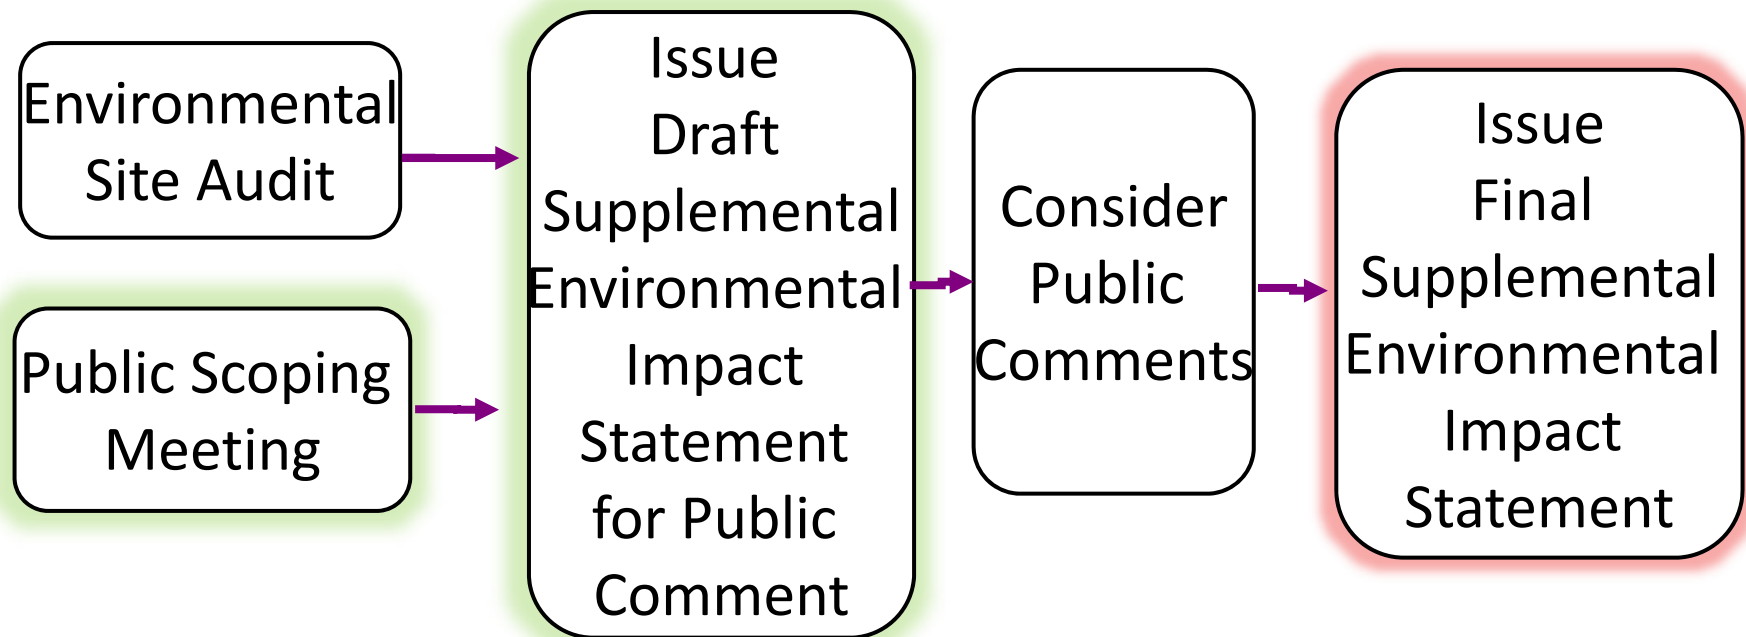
Environmental Site Audit

Public Scoping Meeting

Issue Draft Supplemental Environmental Impact Statement for Public Comment

Consider Public Comments

Issue Final Supplemental Environmental Impact Statement